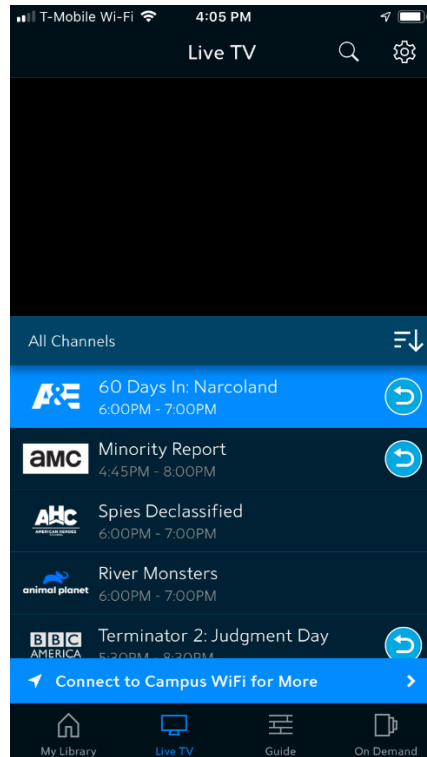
T-Mobile Wi-Fi 4:05 PM

Live TV

All Channels

A&E 60 Days In: Narcoland
6:00PM - 7:00PM

amc Minority Report
4:45PM - 8:00PM

AHC AMERICAN HEROES CHANNEL Spies Declassified
6:00PM - 7:00PM

animal planet River Monsters
6:00PM - 7:00PM

BBC AMERICA Terminator 2: Judgment Day
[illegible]

Connect to Campus WiFi for More

My Library
Live TV
Guide
On Demand